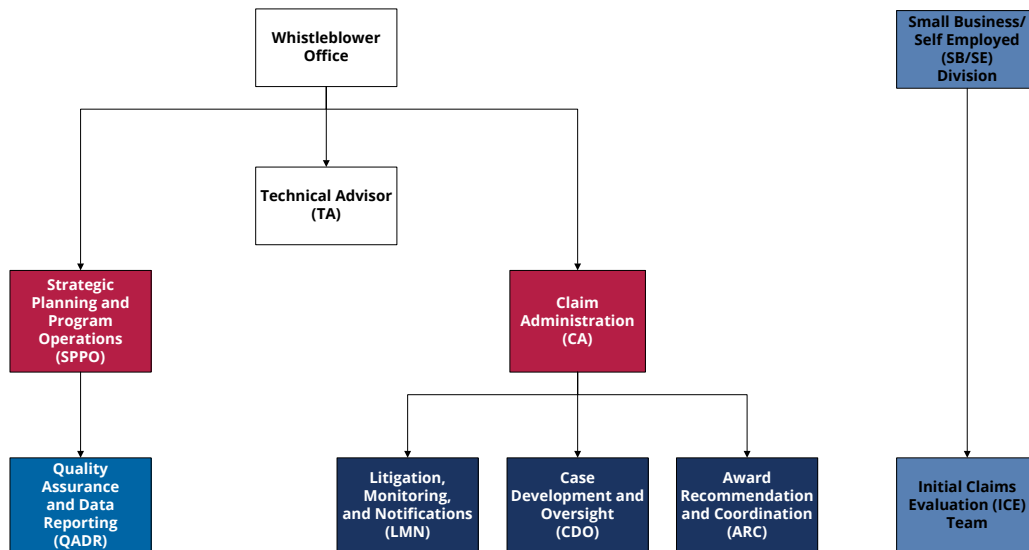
Whistleblower Office

Small Business/ Self Employed (SB/SE) Division

Technical Advisor (TA)

Strategic Planning and Program Operations (SPPO)

Claim Administration (CA)

Quality Assurance and Data Reporting (QADR)

Litigation, Monitoring, and Notifications (LMN)

Case Development and Oversight (CDO)

Award Recommendation and Coordination (ARC)

Initial Claims Evaluation (ICE) Team